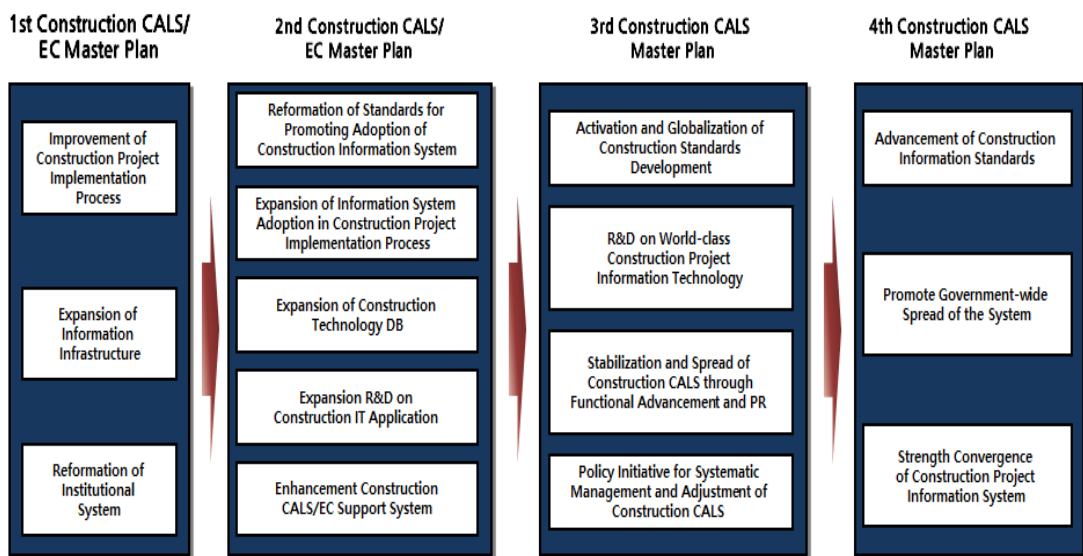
1st Construction CALS/ EC Master Plan

Improvement of Construction Project Implementation Process

Expansion of Information Infrastructure

Reformation of Institutional System

2nd Construction CALS/ EC Master Plan

Reformation of Standards for Promoting Adoption of Construction Information System

Expansion of Information System Adoption in Construction Project Implementation Process

Expansion of Construction Technology DB

Expansion R&D on Construction IT Application

Enhancement Construction CALS/EC Support System

3rd Construction CALS Master Plan

Activation and Globalization of Construction Standards Development

R&D on World-class Construction Project Information Technology

Stabilization and Spread of Construction CALS through Functional Advancement and PR

Policy Initiative for Systematic Management and Adjustment of Construction CALS

4th Construction CALS Master Plan

Advancement of Construction Information Standards

Promote Government-wide Spread of the System

Strength Convergence of Construction Project Information System